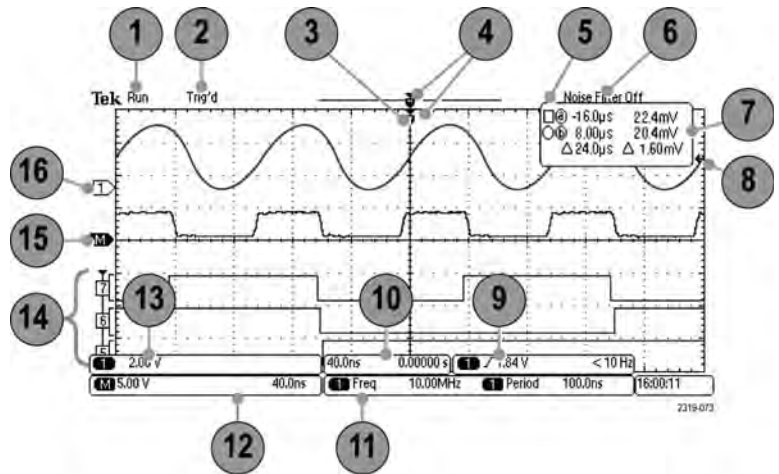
1 2 3 4 5 6

Tek Run Trig'd

Noise Filter Off

a -16.0μs 22.4mV
b 8.00μs 20.4mV
Δ 24.0μs Δ 1.60mV

7

16 1

8

15 M

14 7 13

6 10 9

5

1 2.00 V

40.0ns 0.00000 s

1 1.84 V < 10 Hz

M 5.00 V 40.0ns

1 Freq 10.00MHz

1 Period 100.0ns

16:00:11

2319-073

12 11